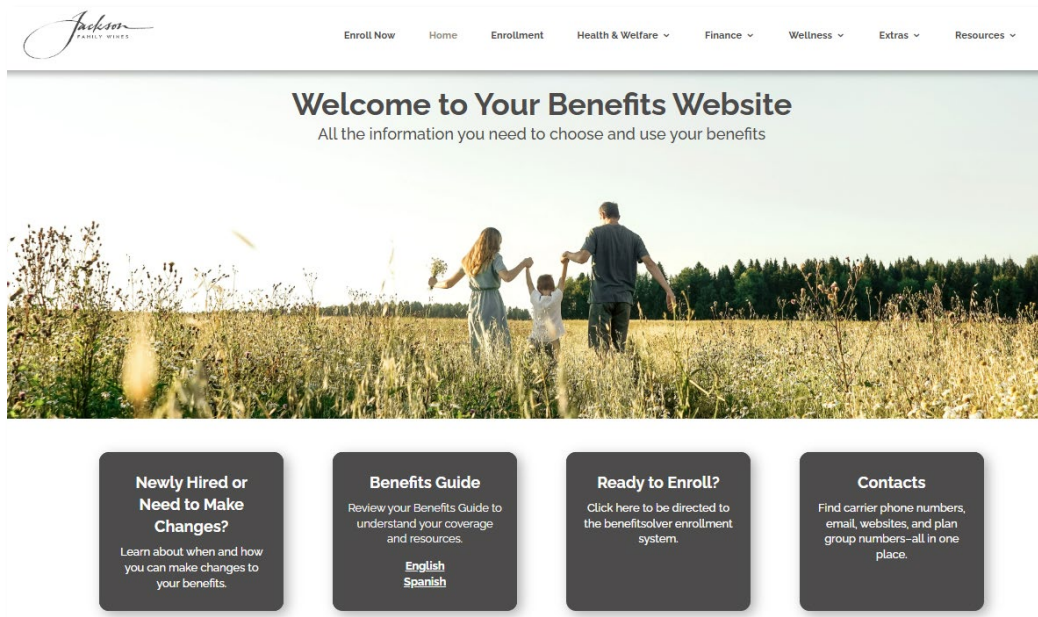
Jackson
FAMILY WINES

Enroll Now Home Enrollment Health & Welfare Finance Wellness Extras Resources

Welcome to Your Benefits Website
All the information you need to choose and use your benefits

Newly Hired or Need to Make Changes?
Learn about when and how you can make changes to your benefits.

Benefits Guide
Review your Benefits Guide to understand your coverage and resources.
English
Spanish

Ready to Enroll?
Click here to be directed to the benefitsolver enrollment system.

Contacts
Find carrier phone numbers, email, websites, and plan group numbers–all in one place.